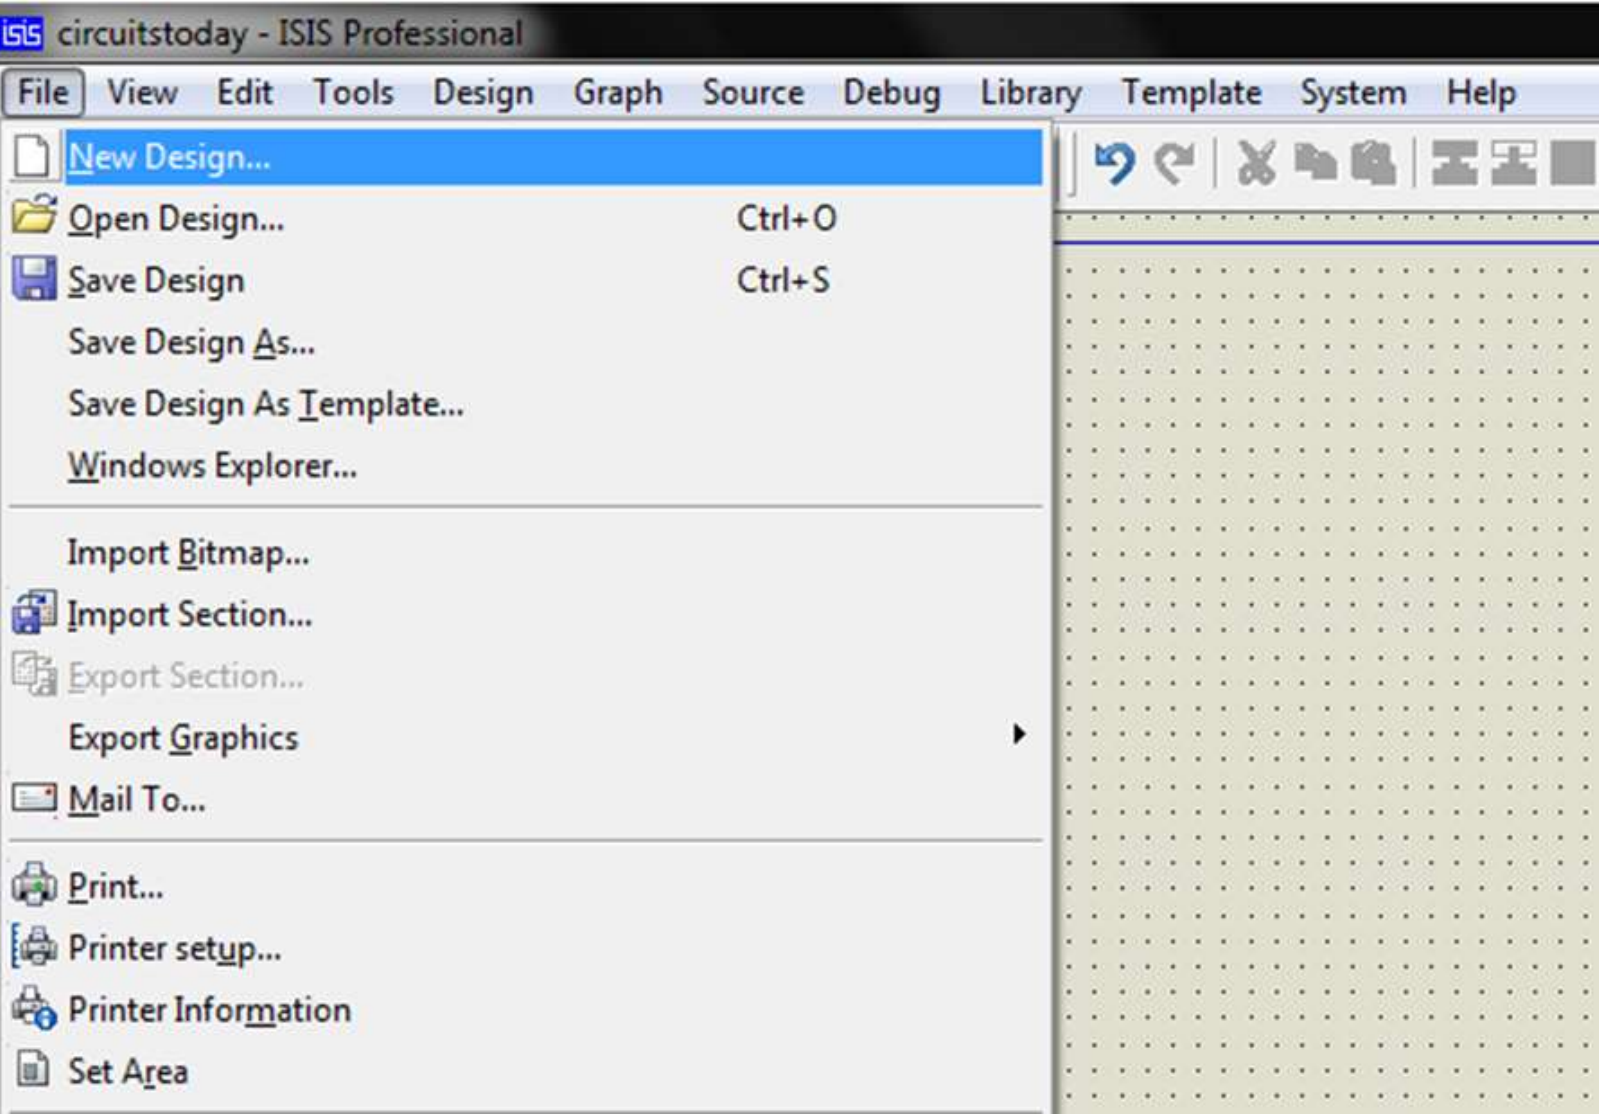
ISIS circuitstoday - ISIS Professional

File View Edit Tools Design Graph Source Debug Library Template System Help

New Design...
Open Design... Ctrl+O
Save Design Ctrl+S
Save Design As...
Save Design As Template...
Windows Explorer...

Import Bitmap...
Import Section...
Export Section...
Export Graphics
Mail To...

Print...
Printer setup...
Printer Information
Set Area